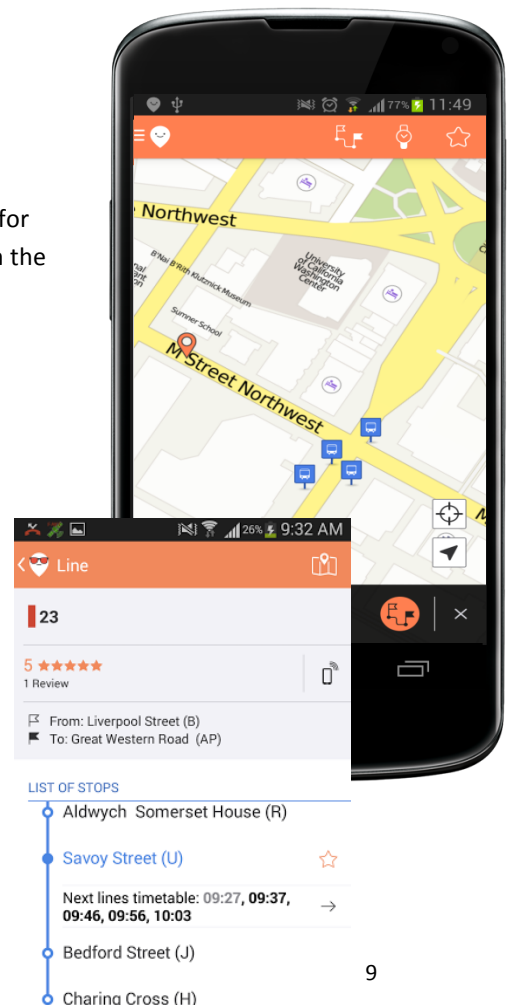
for
n the

77% 11:49

Northwest

B'Nai B'Rith Klutznick Museum

University of California Washington Center

Sumner School

M Street Northwest

26% 9:32 AM

Line

23

5 ★★★★★
1 Review

From: Liverpool Street (B)
To: Great Western Road (AP)

LIST OF STOPS

Aldwych Somerset House (R)

Savoy Street (U)

Next lines timetable: 09:27, 09:37, 09:46, 09:56, 10:03

Bedford Street (J)

Charing Cross (H)

9